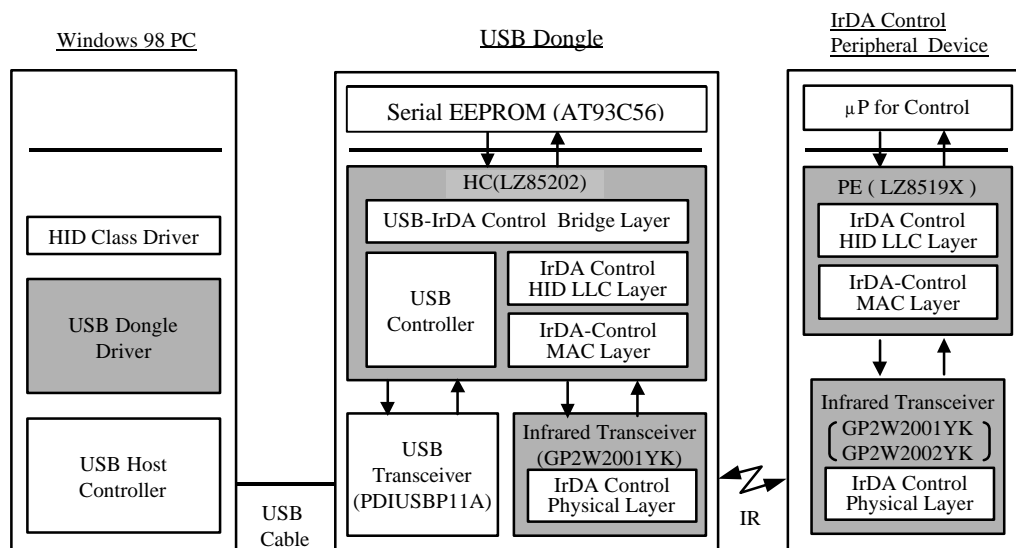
Windows 98 PC

HID Class Driver

USB Dongle Driver

USB Host Controller

USB Cable

USB Dongle

Serial EEPROM (AT93C56)

HC(LZ85202)

USB-IrDA Control Bridge Layer

USB Controller

IrDA Control HID LLC Layer

IrDA-Control MAC Layer

USB Transceiver (PDIUSBP11A)

Infrared Transceiver (GP2W2001YK)

IrDA Control Physical Layer

IR

IrDA Control Peripheral Device

μP for Control

PE ( LZ8519X )

IrDA Control HID LLC Layer

IrDA-Control MAC Layer

Infrared Transceiver
GP2W2001YK
GP2W2002YK

IrDA Control Physical Layer